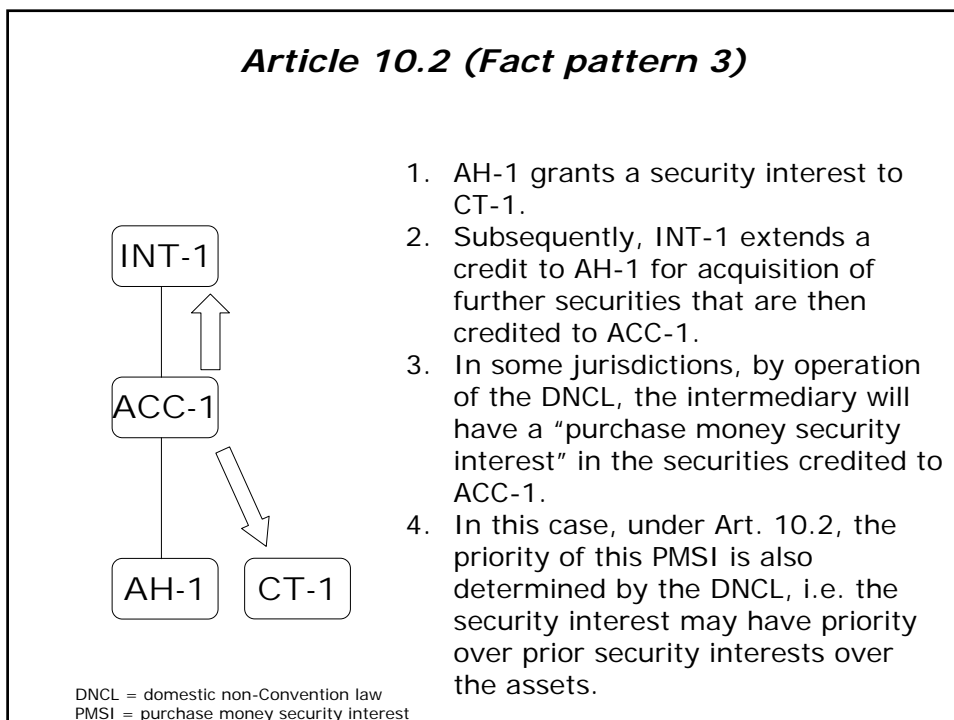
Article 10.2 (Fact pattern 3)

INT-1

ACC-1

AH-1

CT-1

1. AH-1 grants a security interest to CT-1.
2. Subsequently, INT-1 extends a credit to AH-1 for acquisition of further securities that are then credited to ACC-1.
3. In some jurisdictions, by operation of the DNCL, the intermediary will have a "purchase money security interest" in the securities credited to ACC-1.
4. In this case, under Art. 10.2, the priority of this PMSI is also determined by the DNCL, i.e. the security interest may have priority over prior security interests over the assets.

DNCL = domestic non-Convention law
PMSI = purchase money security interest